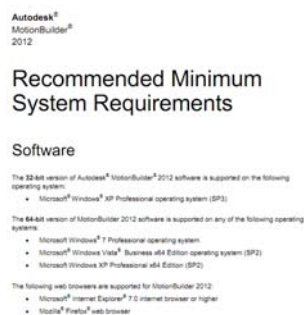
Autodesk®
MotionBuilder®
2012

Recommended Minimum System Requirements

Software

The 32-bit version of Autodesk® MotionBuilder® 2012 software is supported on the following operating system:

• Microsoft® Windows® XP Professional operating system (SP3)

The 64-bit version of MotionBuilder 2012 software is supported on any of the following operating systems:

• Microsoft Windows® 7 Professional operating system
• Microsoft® Windows Vista® Business x64 Edition operating system (SP2)
• Microsoft Windows XP Professional x64 Edition (SP2)

The following web browsers are supported for MotionBuilder 2012:

• Microsoft® Internet Explorer® 7.0 internet browser or higher
• Mozilla® Firefox® web browser